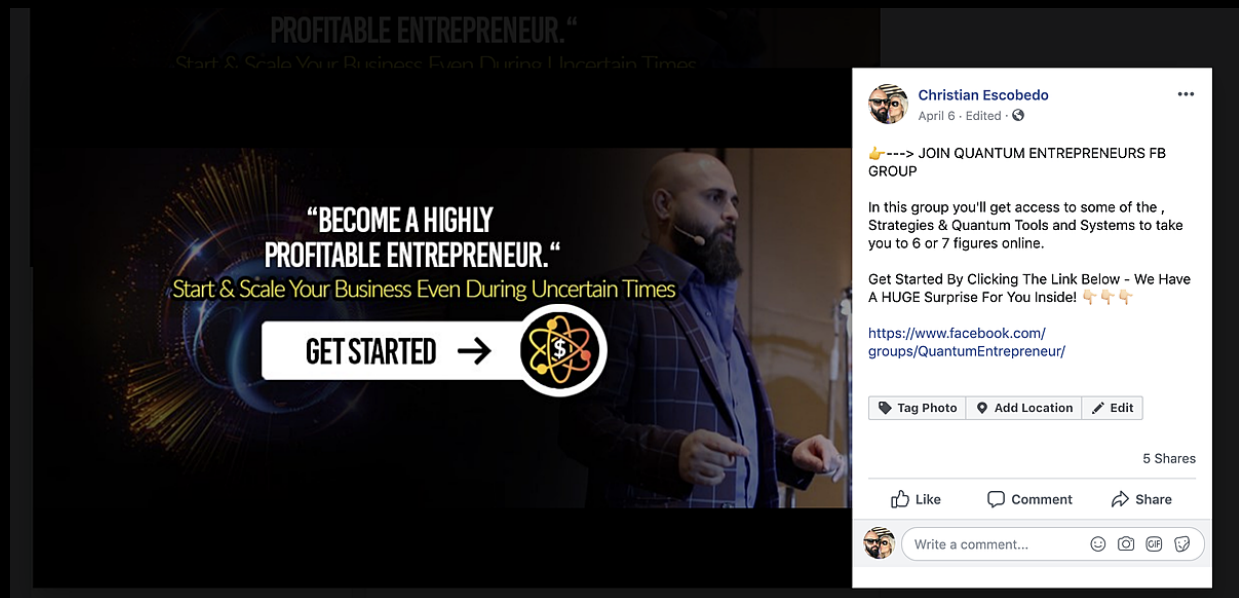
PROFITABLE ENTREPRENEUR."
Start & Scale Your Business Even During Uncertain Times

"BECOME A HIGHLY PROFITABLE ENTREPRENEUR."
Start & Scale Your Business Even During Uncertain Times

GET STARTED →

$

Christian Escobedo
April 6 · Edited ·

👉---> JOIN QUANTUM ENTREPRENEURS FB GROUP

In this group you'll get access to some of the , Strategies & Quantum Tools and Systems to take you to 6 or 7 figures online.

Get Started By Clicking The Link Below - We Have A HUGE Surprise For You Inside! 👇👇👇

https://www.facebook.com/groups/QuantumEntrepreneur/

Tag Photo | Add Location | Edit

5 Shares

Like | Comment | Share

Write a comment...